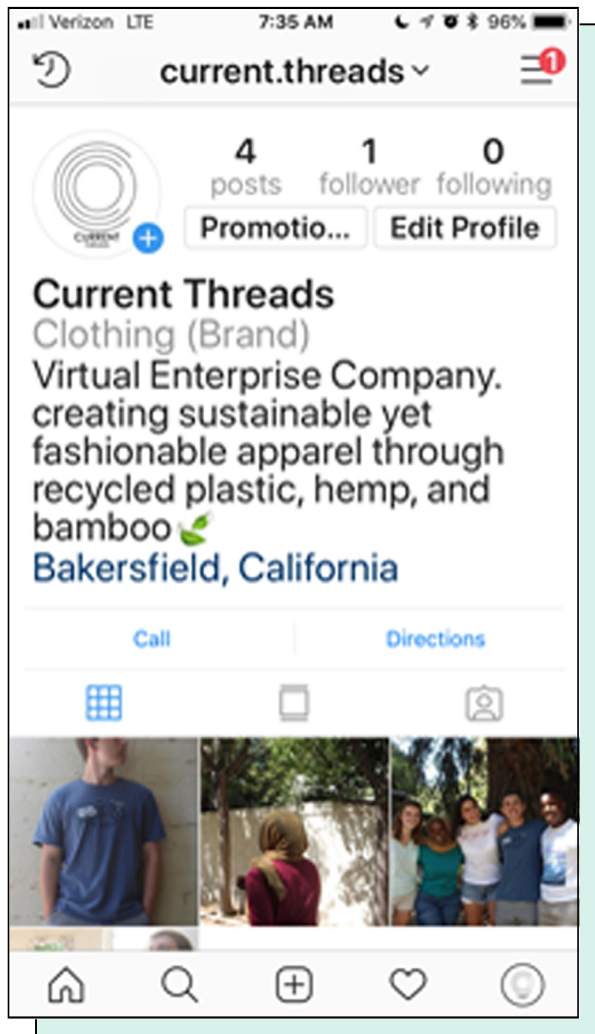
Verizon LTE 7:35 AM 96%

current.threads

1

CURRENT THREADS

4 posts

1 follower

0 following

Promotio...

Edit Profile

Current Threads

Clothing (Brand)

Virtual Enterprise Company. creating sustainable yet fashionable apparel through recycled plastic, hemp, and bamboo

Bakersfield, California

Call

Directions